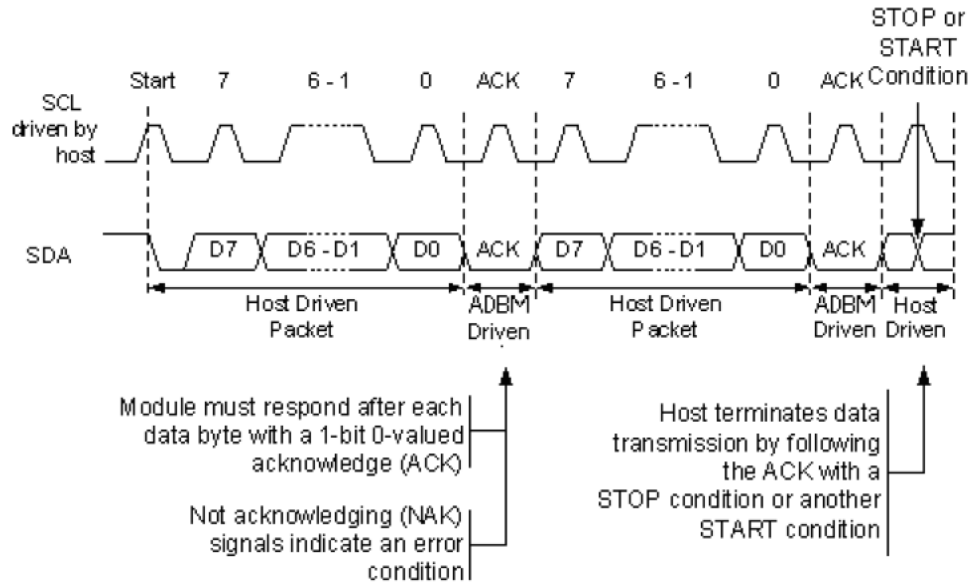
STOP or START Condition

Start 7 6 - 1 0 ACK 7 6 - 1 0 ACK

SCL driven by host

SDA

D7 D6 - D1 D0 ACK D7 D6 - D1 D0 ACK

Host Driven Packet

ADBM Driven

Host Driven Packet

ADBM Driven

Host Driven

Module must respond after each data byte with a 1-bit 0-valued acknowledge (ACK)

Not acknowledging (NAK) signals indicate an error condition

Host terminates data transmission by following the ACK with a STOP condition or another START condition